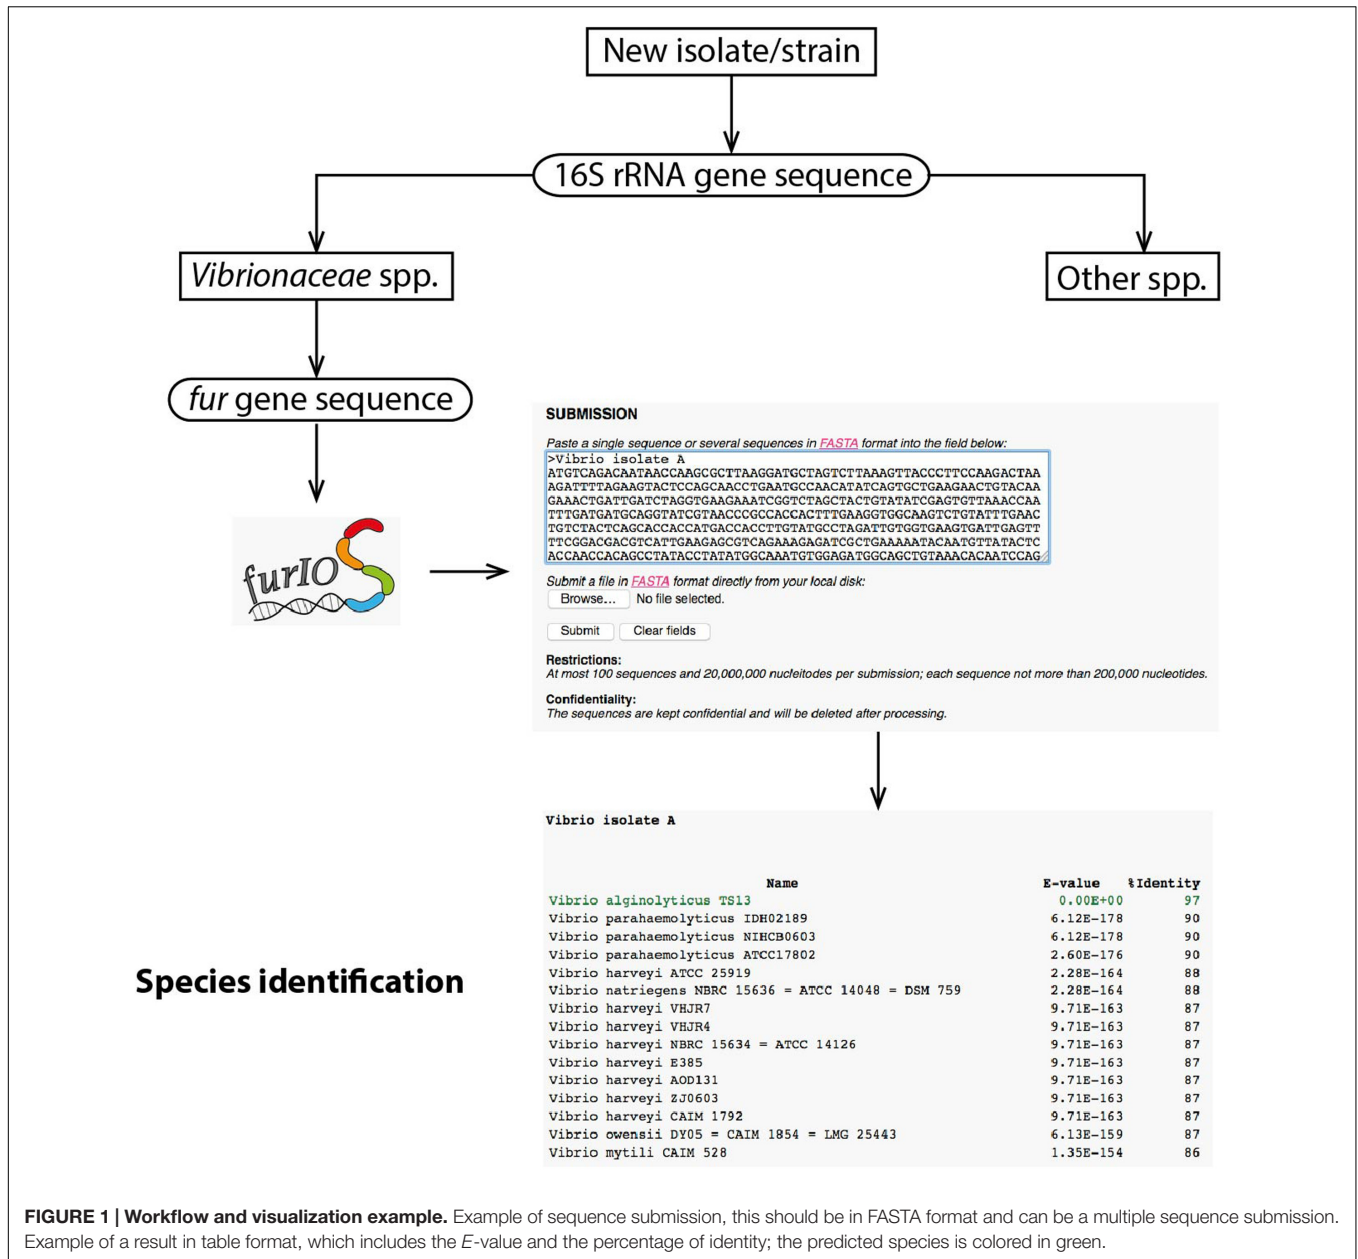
New isolate/strain

16S rRNA gene sequence

Vibrionaceae spp.

Other spp.

fur gene sequence

furIOS

SUBMISSION

Paste a single sequence or several sequences in FASTA format into the field below:

>Vibrio isolate A
ATGTCAGACAATAACCAAGCGCTTAAGGATGCTAGTCTTAAAGTTACCCTTCCAAGACTAA
AGATTTTAGAAGTACTCCAGCAACCTGAATGCCAACATATCAGTGCTGAAGAACTGTACAA
GAAACTGATTGATCTAGGTGAAGAAATCGGTCTAGCTACTGTATATCGAGTGTTAAACCAA
TTTGATGATGCAGGTATCGTAACCCGCCACCACTTTGAAGGTGGCAAGTCTGTATTTGAAC
TGTCTACTCAGCACCACCATGACCACCTTGTATGCCTAGATTGTGGTGAAGTGATTGAGTT
TTCGGACGACGTCATTGAAGAGCGTCAGAAAGAGATCGCTGAAAAAATACAATGTTATACTC
ACCAACCACAGCCTATACCTATATGGCAAATGTGGAGATGGCAGCTGTAAACACAATCCAG

Submit a file in FASTA format directly from your local disk:

Browse... No file selected.

Submit Clear fields

Restrictions:
At most 100 sequences and 20,000,000 nucleitodes per submission; each sequence not more than 200,000 nucleotides.

Confidentiality:
The sequences are kept confidential and will be deleted after processing.

Vibrio isolate A

| Name | E-value | %Identity |
|---|---|---|
| Vibrio alginolyticus TS13 | 0.00E+00 | 97 |
| Vibrio parahaemolyticus IDH02189 | 6.12E-178 | 90 |
| Vibrio parahaemolyticus NIHCB0603 | 6.12E-178 | 90 |
| Vibrio parahaemolyticus ATCC17802 | 2.60E-176 | 90 |
| Vibrio harveyi ATCC 25919 | 2.28E-164 | 88 |
| Vibrio natriegens NBRC 15636 = ATCC 14048 = DSM 759 | 2.28E-164 | 88 |
| Vibrio harveyi VHJR7 | 9.71E-163 | 87 |
| Vibrio harveyi VHJR4 | 9.71E-163 | 87 |
| Vibrio harveyi NBRC 15634 = ATCC 14126 | 9.71E-163 | 87 |
| Vibrio harveyi E385 | 9.71E-163 | 87 |
| Vibrio harveyi AOD131 | 9.71E-163 | 87 |
| Vibrio harveyi ZJ0603 | 9.71E-163 | 87 |
| Vibrio harveyi CAIM 1792 | 9.71E-163 | 87 |
| Vibrio owensii DY05 = CAIM 1854 = LMG 25443 | 6.13E-159 | 87 |
| Vibrio mytili CAIM 528 | 1.35E-154 | 86 |

Species identification

FIGURE 1 | Workflow and visualization example. Example of sequence submission, this should be in FASTA format and can be a multiple sequence submission. Example of a result in table format, which includes the E-value and the percentage of identity; the predicted species is colored in green.